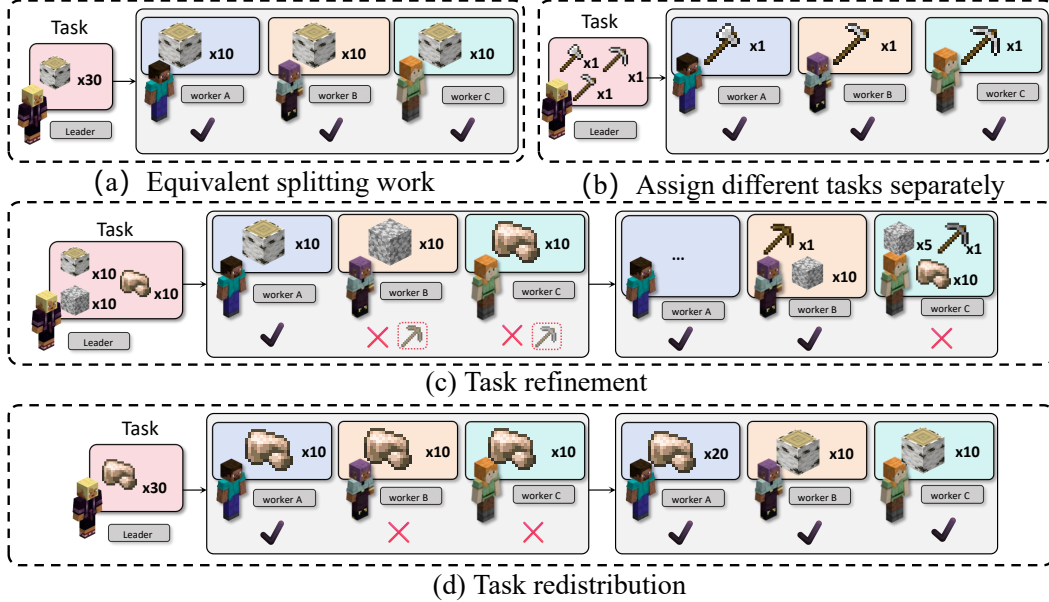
Task

x30

Leader

x10

worker A

x10

worker B

x10

worker C

(a) Equivalent splitting work

Task

x1

x1

x1

Leader

x1

worker A

x1

worker B

x1

worker C

(b) Assign different tasks separately

Task

x10

x10

x10

Leader

x10

worker A

x10

worker B

x10

worker C

...

worker A

x1

x10

worker B

x5

x1

x10

worker C

(c) Task refinement

Task

x30

Leader

x10

worker A

x10

worker B

x10

worker C

x20

worker A

x10

worker B

x10

worker C

(d) Task redistribution